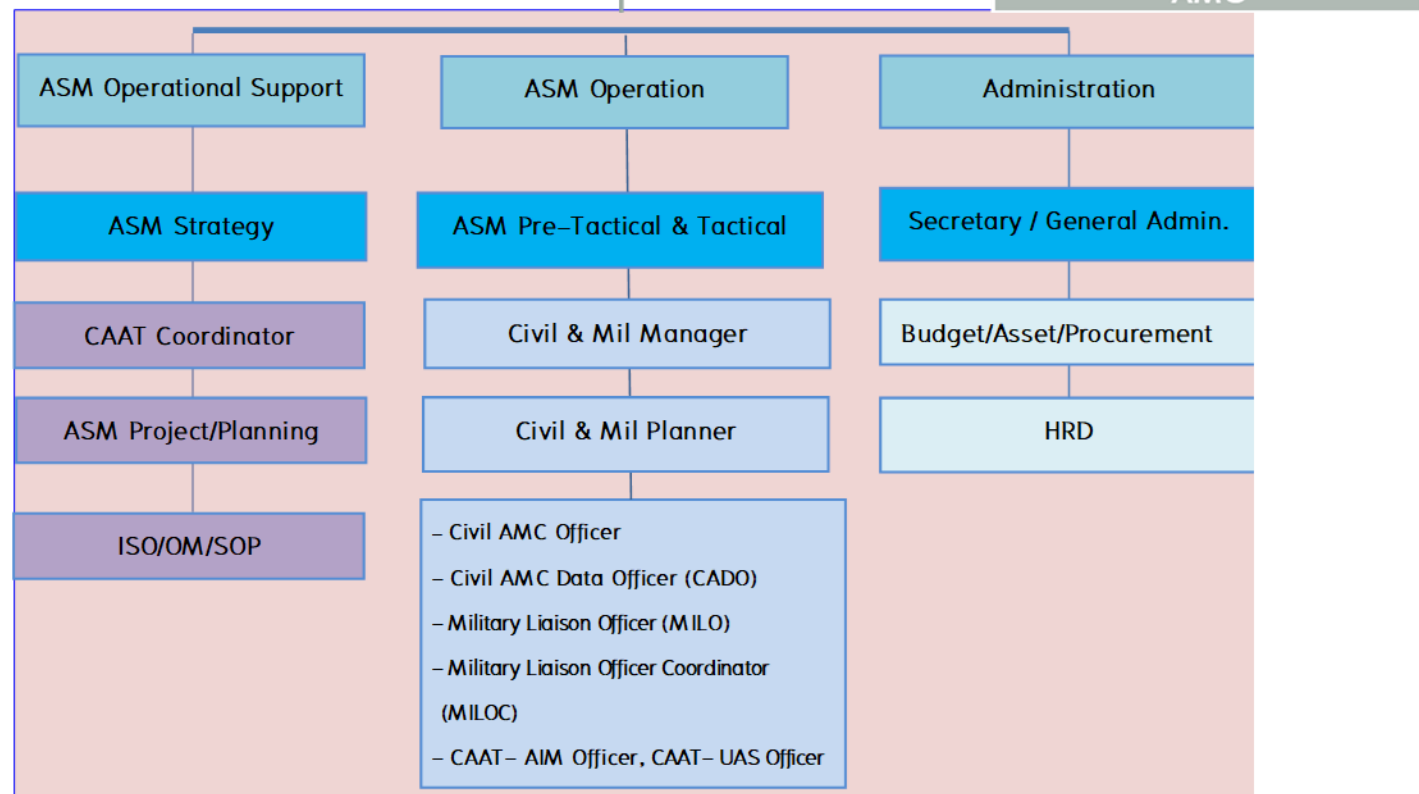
ASM Operational Support

ASM Strategy

CAAT Coordinator

ASM Project/Planning

ISO/OM/SOP

ASM Operation

ASM Pre-Tactical & Tactical

Civil & Mil Manager

Civil & Mil Planner

- Civil AMC Officer
- Civil AMC Data Officer (CADO)
- Military Liaison Officer (MILO)
- Military Liaison Officer Coordinator (MILOC)
- CAAT- AIM Officer, CAAT- UAS Officer

Administration

Secretary / General Admin.

Budget/Asset/Procurement

HRD